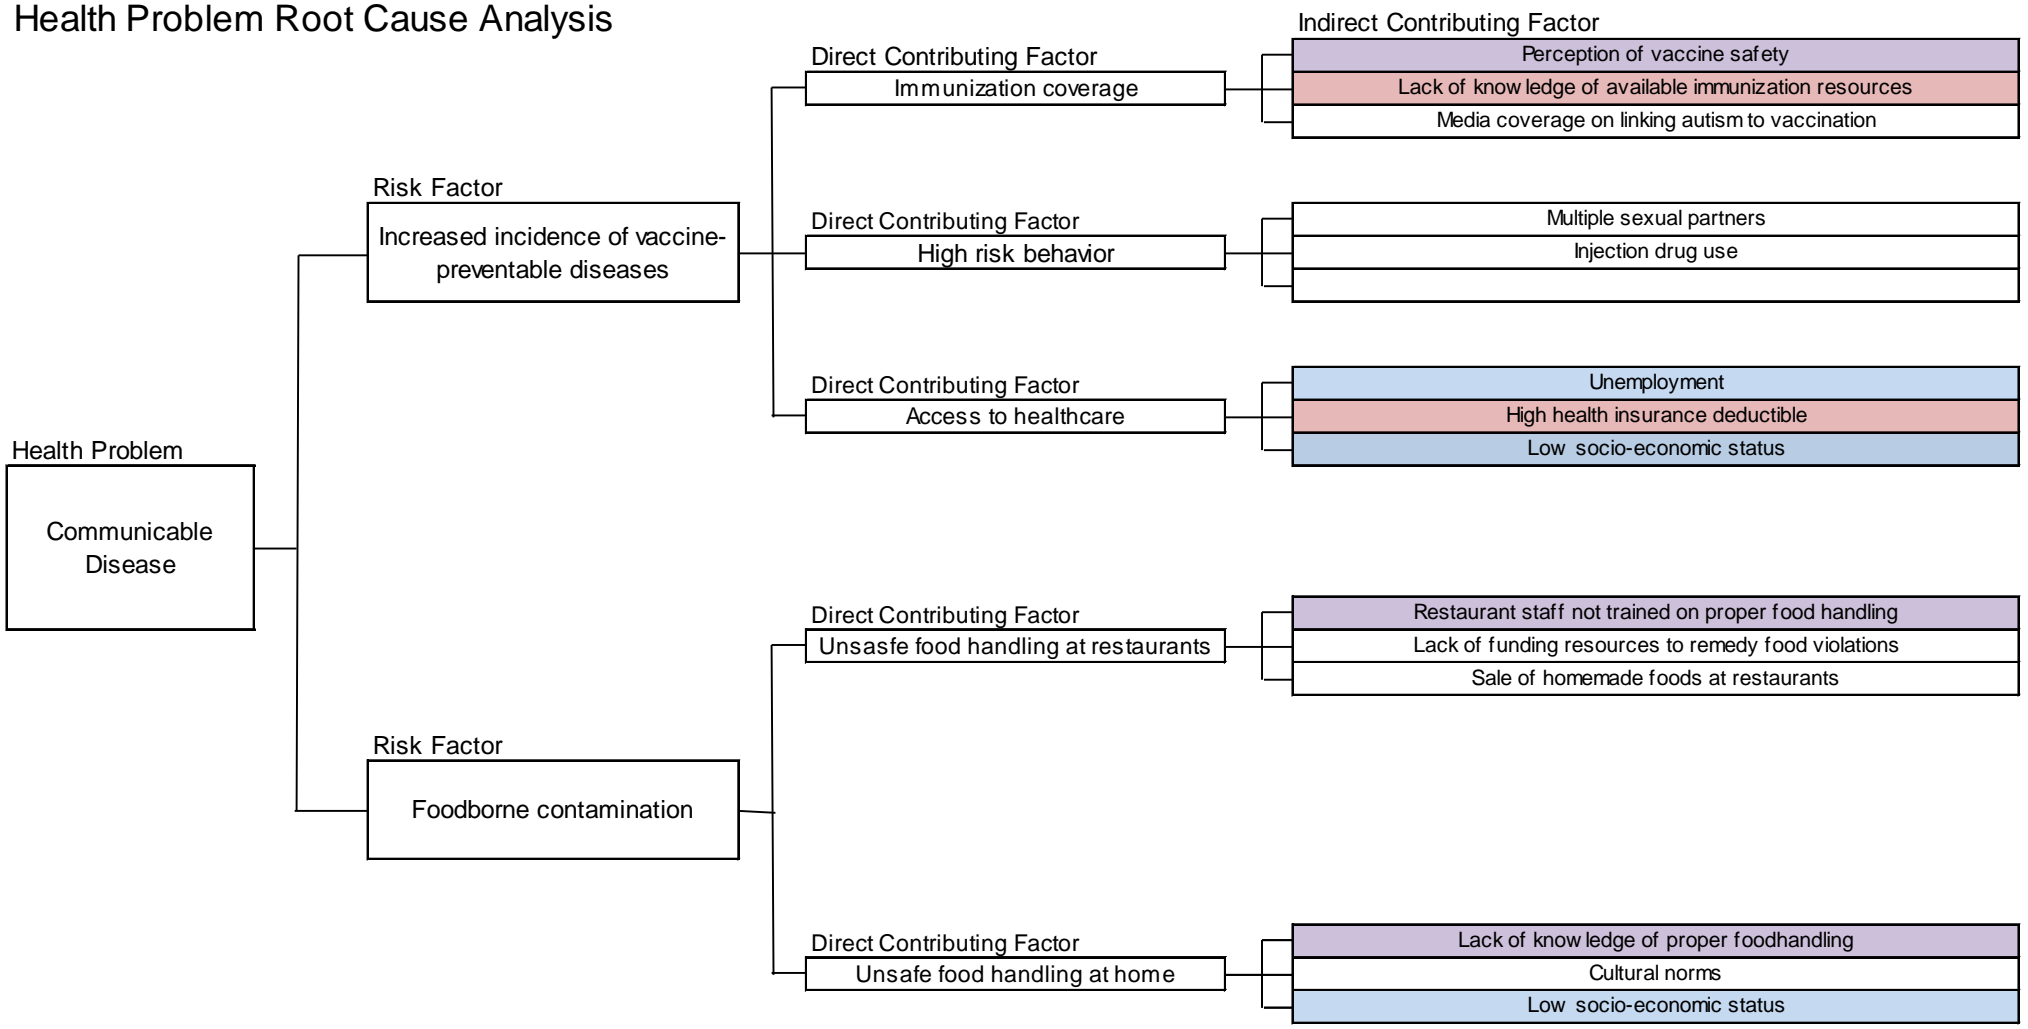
Health Problem Root Cause Analysis

Health Problem
Communicable Disease

Risk Factor
Increased incidence of vaccine-preventable diseases

Direct Contributing Factor
Immunization coverage

Indirect Contributing Factor
Perception of vaccine safety
Lack of know ledge of available immunization resources
Media coverage on linking autism to vaccination

Direct Contributing Factor
High risk behavior

Multiple sexual partners
Injection drug use

Direct Contributing Factor
Access to healthcare

Unemployment
High health insurance deductible
Low socio-economic status

Risk Factor
Foodborne contamination

Direct Contributing Factor
Unsafe food handling at restaurants

Restaurant staff not trained on proper food handling
Lack of funding resources to remedy food violations
Sale of homemade foods at restaurants

Direct Contributing Factor
Unsafe food handling at home

Lack of know ledge of proper foodhandling
Cultural norms
Low socio-economic status